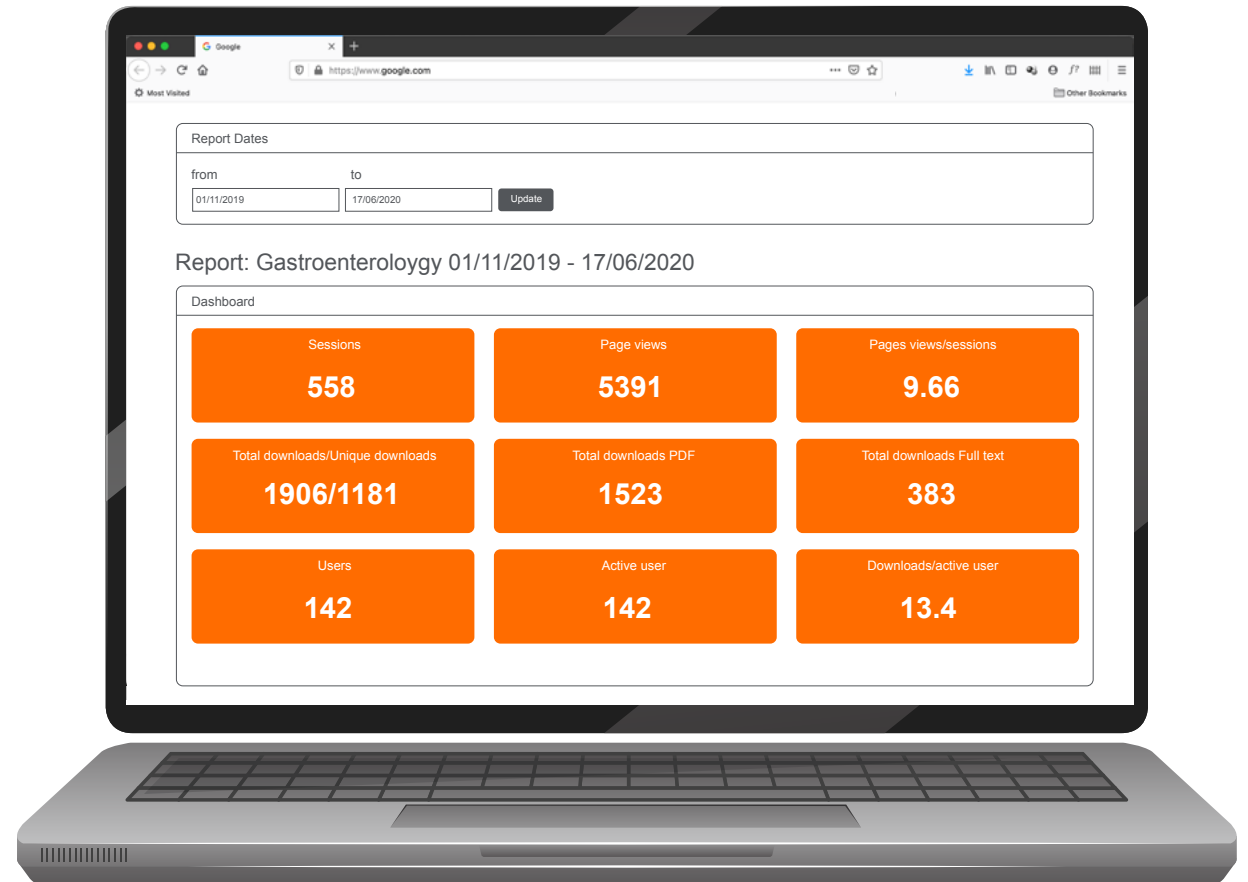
Google
https://www.google.com
Most Visited
Other Bookmarks

Report Dates

from
01/11/2019
to
17/06/2020
Update

Report: Gastroenteroloygy 01/11/2019 - 17/06/2020

Dashboard

Sessions
558

Page views
5391

Pages views/sessions
9.66

Total downloads/Unique downloads
1906/1181

Total downloads PDF
1523

Total downloads Full text
383

Users
142

Active user
142

Downloads/active user
13.4